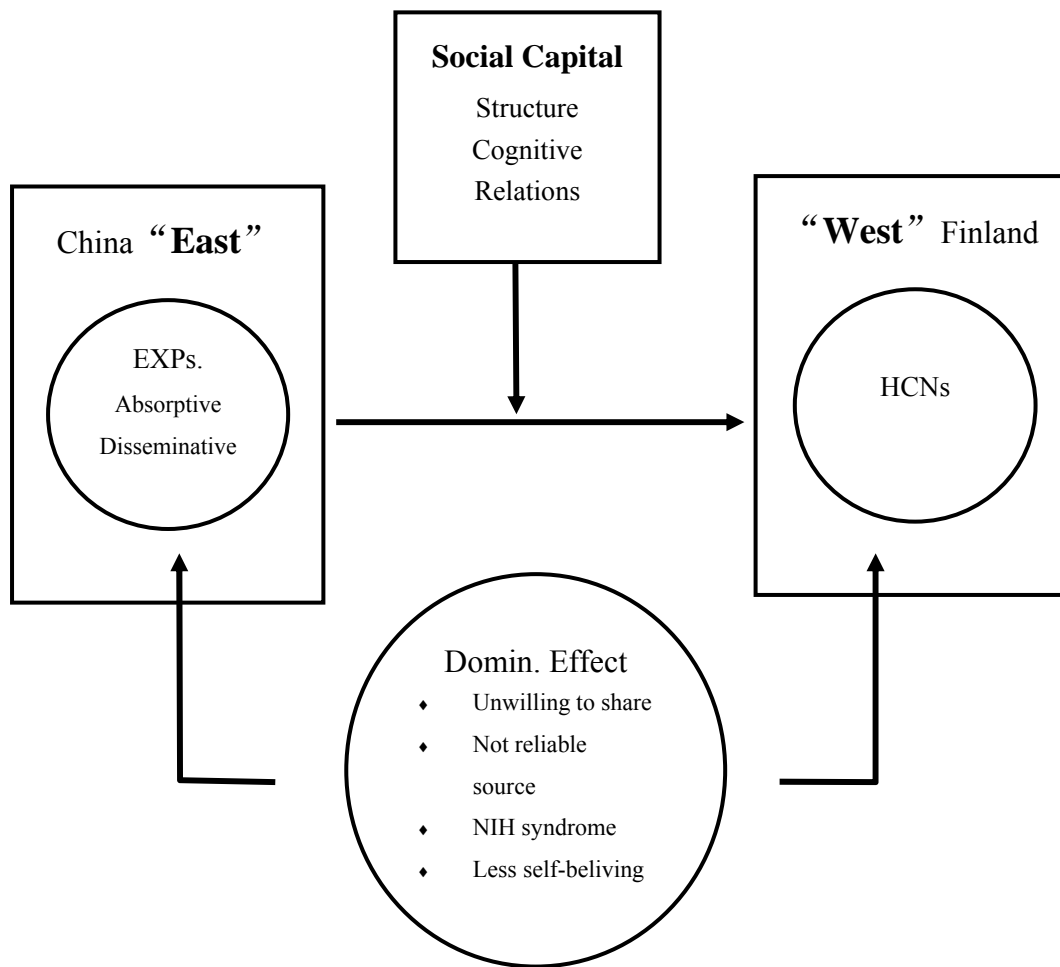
Social Capital
Structure
Cognitive
Relations

China “East”

EXPs.
Absorptive
Disseminative

“West” Finland

HCNs

Domin. Effect
- Unwilling to share
- Not reliable source
- NIH syndrome
- Less self-beliving